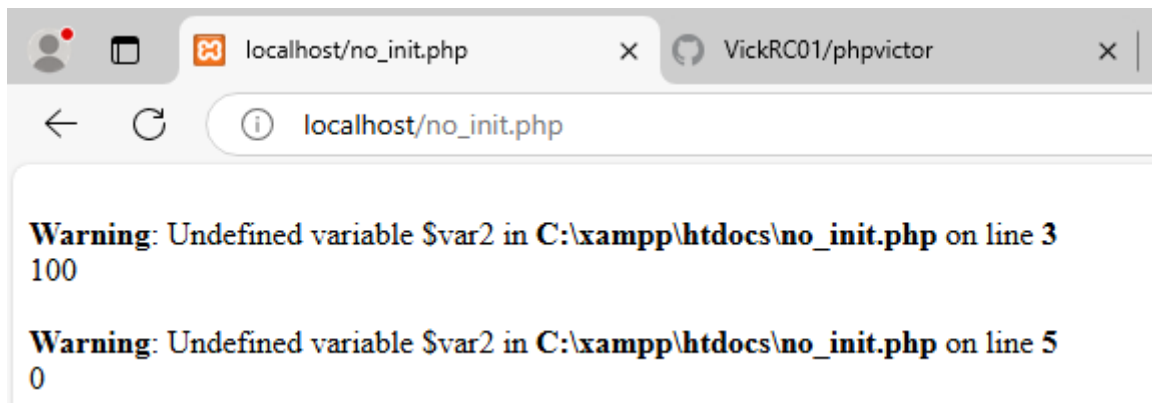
localhost/no_init.php ×
VickRC01/phpvictor ×

localhost/no_init.php

**Warning**: Undefined variable \$var2 in **C:\xampp\htdocs\no_init.php** on line **3**
100

**Warning**: Undefined variable \$var2 in **C:\xampp\htdocs\no_init.php** on line **5**
0